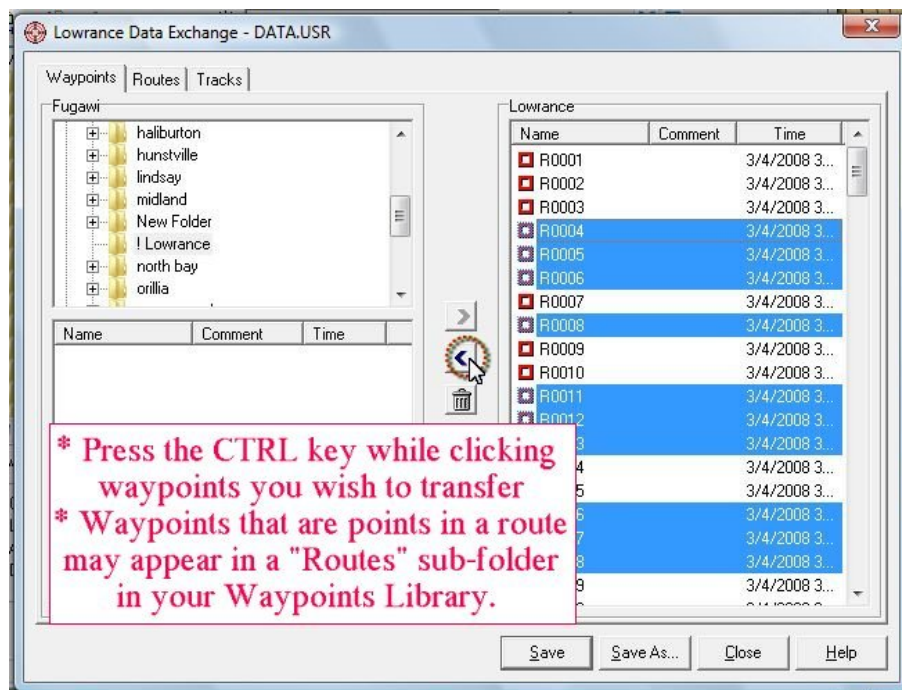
Lowrance Data Exchange - DATA.USR

Waypoints | Routes | Tracks

Fugawi

haliburton
hunstville
lindsay
midland
New Folder
! Lowrance
north bay
orillia

| Name | Comment | Time |
|---|---|---|

Lowrance

| Name | Comment | Time |
|---|---|---|
| R0001 | | 3/4/2008 3... |
| R0002 | | 3/4/2008 3... |
| R0003 | | 3/4/2008 3... |
| R0004 | | 3/4/2008 3... |
| R0005 | | 3/4/2008 3... |
| R0006 | | 3/4/2008 3... |
| R0007 | | 3/4/2008 3... |
| R0008 | | 3/4/2008 3... |
| R0009 | | 3/4/2008 3... |
| R0010 | | 3/4/2008 3... |
| R0011 | | 3/4/2008 3... |
| R0012 | | 3/4/2008 3... |
| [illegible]3 | | 3/4/2008 3... |
| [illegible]4 | | 3/4/2008 3... |
| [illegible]5 | | 3/4/2008 3... |
| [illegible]6 | | 3/4/2008 3... |
| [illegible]7 | | 3/4/2008 3... |
| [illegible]8 | | 3/4/2008 3... |
| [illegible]9 | | 3/4/2008 3... |

* Press the CTRL key while clicking waypoints you wish to transfer
* Waypoints that are points in a route may appear in a "Routes" sub-folder in your Waypoints Library.

Save | Save As... | Close | Help